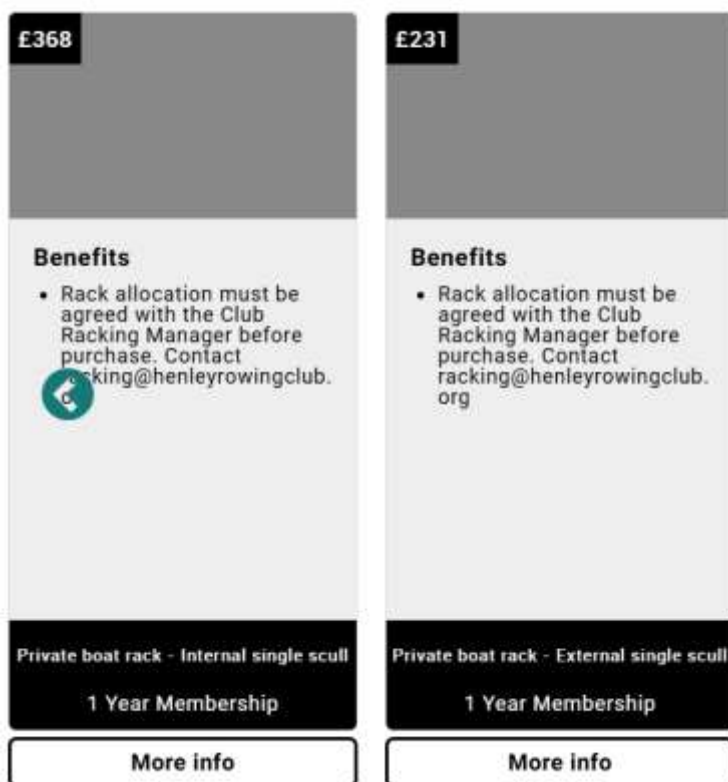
£368

Benefits

- Rack allocation must be agreed with the Club Racking Manager before purchase. Contact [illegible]cking@henleyrowingclub.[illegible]

Private boat rack - Internal single scull

1 Year Membership

More info

£231

Benefits

- Rack allocation must be agreed with the Club Racking Manager before purchase. Contact racking@henleyrowingclub.org

Private boat rack - External single scull

1 Year Membership

More info